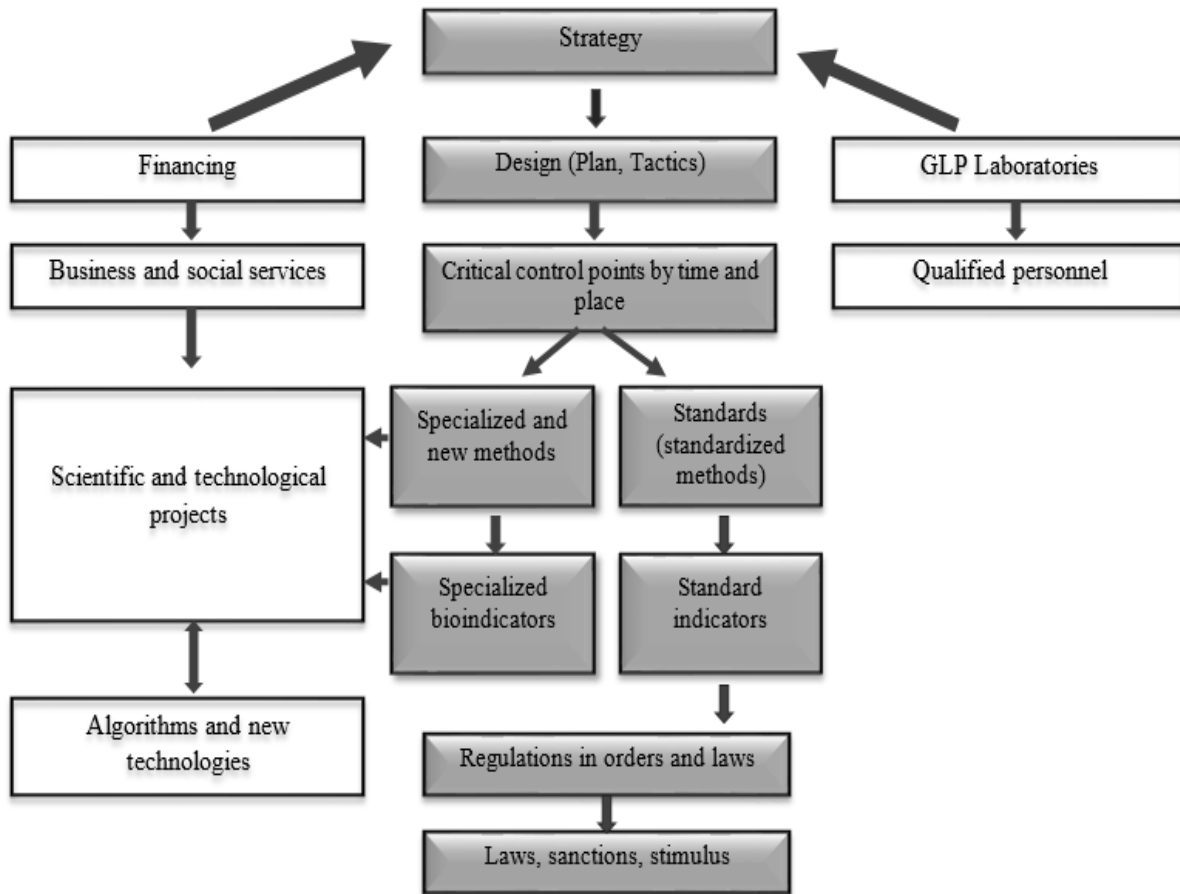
Strategy

Financing

Design (Plan, Tactics)

GLP Laboratories

Business and social services

Critical control points by time and place

Qualified personnel

Scientific and technological projects

Specialized and new methods

Standards (standardized methods)

Specialized bioindicators

Standard indicators

Algorithms and new technologies

Regulations in orders and laws

Laws, sanctions, stimulus